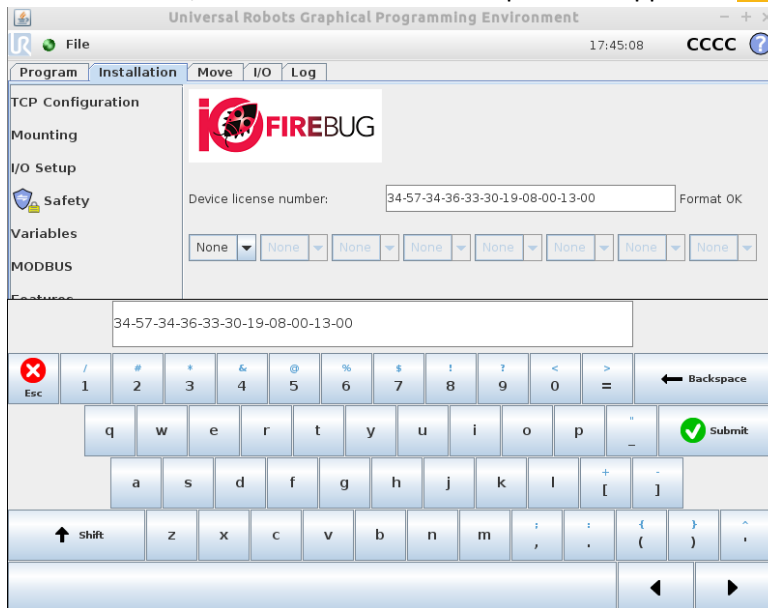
Universal Robots Graphical Programming Environment

File 17:45:08 CCCC ?

Program Installation Move I/O Log

TCP Configuration
Mounting
I/O Setup
Safety
Variables
MODBUS

FIREBUG

Device license number: 34-57-34-36-33-30-19-08-00-13-00 Format OK

None None None None None None None None

34-57-34-36-33-30-19-08-00-13-00

Esc
/ 1
# 2
* 3
& 4
@ 5
% 6
$ 7
! 8
? 9
< 0
> =
Backspace

q w e r t y u i o p
" _
Submit

a s d f g h j k l
+ [
- ]

Shift z x c v b n m
: ,
; .
{ (
} )
^ '